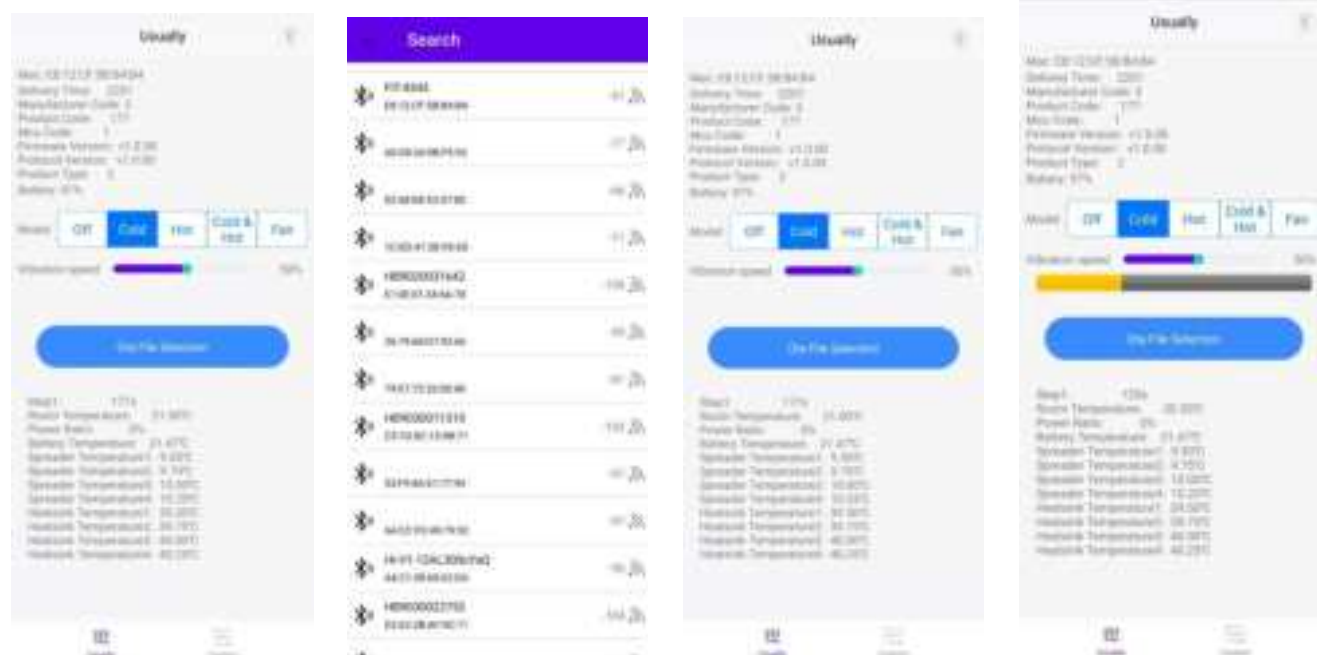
Usually

Mac: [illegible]
Delivery Time: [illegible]
Manufacturer Code: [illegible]
Product Code: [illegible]
Mcu Code: 1
Firmware Version: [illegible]
Protocol Version: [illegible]
Product Type: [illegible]
Battery: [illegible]

Mode: Off Cold Hot Cold & Hot Fan

Vibration speed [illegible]

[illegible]

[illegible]

Search

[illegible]

Usually

Mac: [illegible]
Delivery Time: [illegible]
Manufacturer Code: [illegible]
Product Code: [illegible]
Mcu Code: 1
Firmware Version: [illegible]
Protocol Version: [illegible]
Product Type: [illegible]
Battery: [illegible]

Mode: Off Cold Hot Cold & Hot Fan

Vibration speed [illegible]

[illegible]

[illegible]

Usually

Mac: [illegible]
Delivery Time: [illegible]
Manufacturer Code: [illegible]
Product Code: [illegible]
Mcu Code: 1
Firmware Version: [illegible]
Protocol Version: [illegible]
Product Type: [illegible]
Battery: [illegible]

Mode: Off Cold Hot Cold & Hot Fan

Vibration speed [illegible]

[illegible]

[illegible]